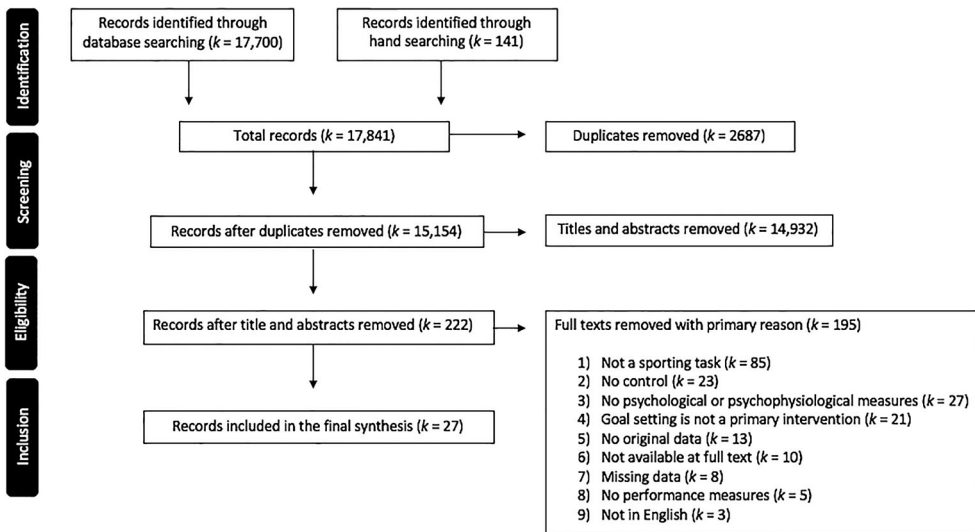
Identification

Records identified through database searching ($k$ = 17,700)

Records identified through hand searching ($k$ = 141)

Total records ($k$ = 17,841)

Duplicates removed ($k$ = 2687)

Screening

Records after duplicates removed ($k$ = 15,154)

Titles and abstracts removed ($k$ = 14,932)

Eligibility

Records after title and abstracts removed ($k$ = 222)

Full texts removed with primary reason ($k$ = 195)

1) Not a sporting task ($k$ = 85)
2) No control ($k$ = 23)
3) No psychological or psychophysiological measures ($k$ = 27)
4) Goal setting is not a primary intervention ($k$ = 21)
5) No original data ($k$ = 13)
6) Not available at full text ($k$ = 10)
7) Missing data ($k$ = 8)
8) No performance measures ($k$ = 5)
9) Not in English ($k$ = 3)

Inclusion

Records included in the final synthesis ($k$ = 27)